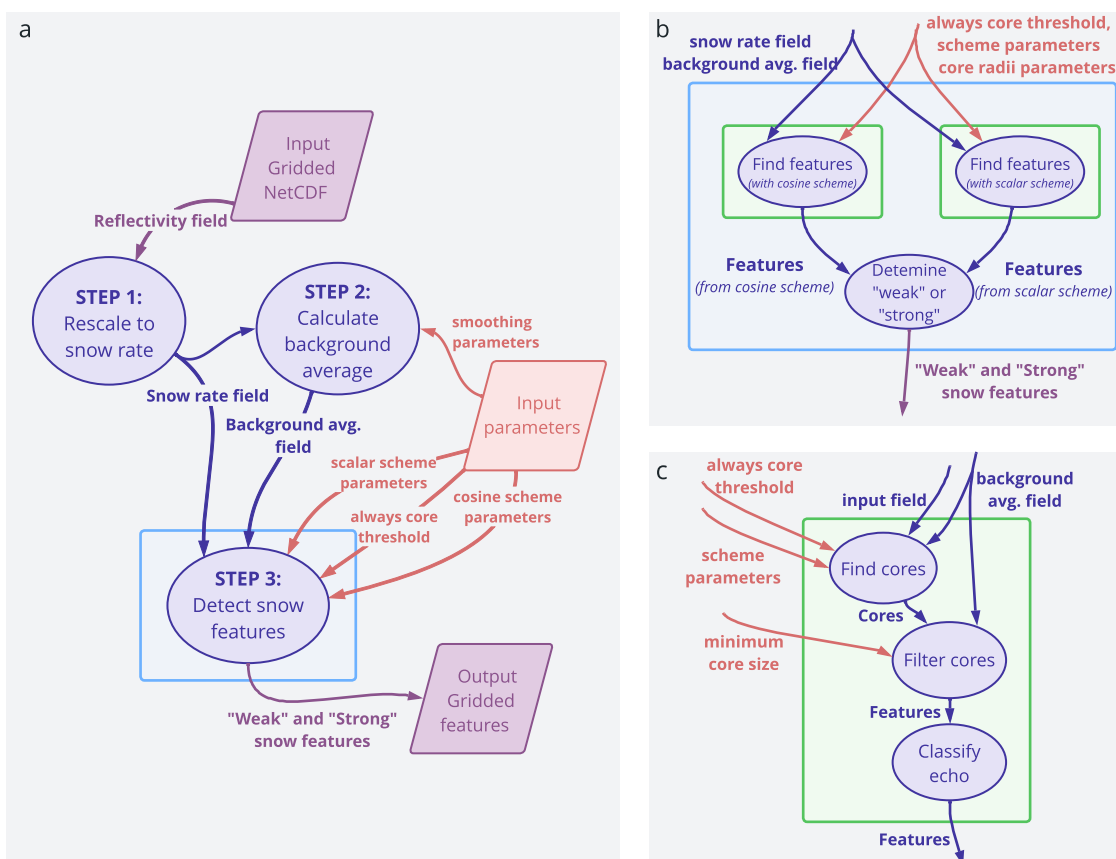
a

Input Gridded NetCDF

Reflectivity field

STEP 1: Rescale to snow rate

STEP 2: Calculate background average

smoothing parameters

Snow rate field

Background avg. field

Input parameters

scalar scheme parameters

always core threshold

cosine scheme parameters

STEP 3: Detect snow features

Output Gridded features

"Weak" and "Strong" snow features

b

snow rate field
background avg. field

always core threshold, scheme parameters core radii parameters

Find features (with cosine scheme)

Find features (with scalar scheme)

Features (from cosine scheme)

Detemine "weak" or "strong"

Features (from scalar scheme)

"Weak" and "Strong" snow features

c

always core threshold

input field

background avg. field

scheme parameters

Find cores

Cores

minimum core size

Filter cores

Features

Classify echo

Features